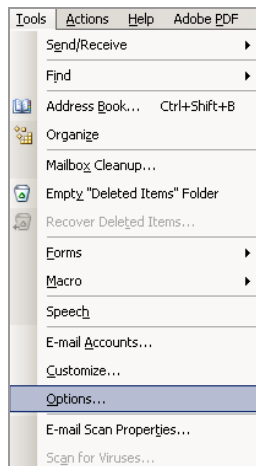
Tools Actions Help Adobe PDF
Send/Receive
Find
Address Book... Ctrl+Shift+B
Organize
Mailbox Cleanup...
Empty "Deleted Items" Folder
Recover Deleted Items...
Forms
Macro
Speech
E-mail Accounts...
Customize...
Options...
E-mail Scan Properties...
Scan for Viruses...